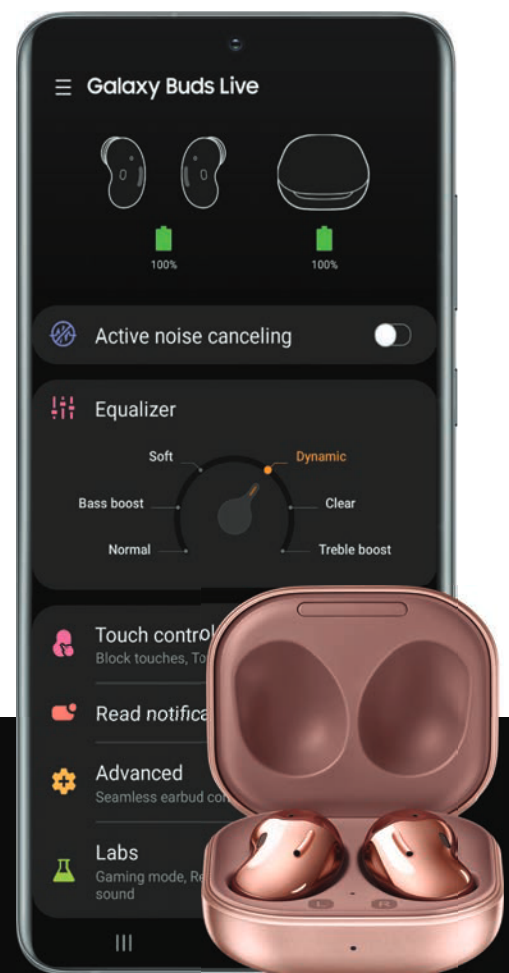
Galaxy Buds Live

100%

100%

Active noise canceling

Equalizer

Soft

Dynamic

Bass boost

Clear

Normal

Treble boost

Touch control

Block touches, To

Read notifica

Advanced

Seamless earbud co

Labs

Gaming mode, Re

sound

L

R